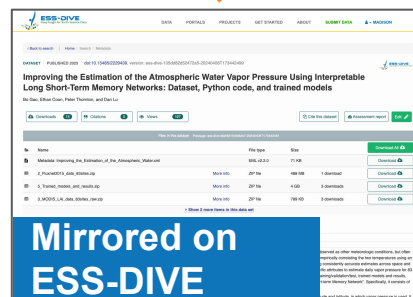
ESS-DIVE

DATA PORTALS PROJECTS GET STARTED ABOUT SUBMIT DATA MADISON

Back to search | Home Search Metadata

DATASET PUBLISHED 2023 doi:10.15485/2229439, version: ess-dive-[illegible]

Improving the Estimation of the Atmospheric Water Vapor Pressure Using Interpretable Long Short-Term Memory Networks: Dataset, Python code, and trained models

Bo Gao, Ethan Coon, Peter Thornton, and Dan Lu

Downloads Citations Views Cite this dataset Assessment report Edit

Files in this dataset

| Name | | File type | Size | | |
|---|---|---|---|---|---|
| Metadata: Improving_the_Estimation_of_the_Atmospheric Water.xml | | EML v2.2.0 | 71 KB | | Download All |
| 2_Fluxnet2015_data_60sites.zip | More info | ZIP file | 466 MB | 1 download | Download |
| 3_Trained_models_and_results.zip | More info | ZIP file | 4 GB | 2 downloads | Download |
| 3_MODIS_LAI_data_60sites_raw.zip | More info | ZIP file | 789 KB | 1 download | Download |

Show 2 more items in this data set

Mirrored on ESS-DIVE